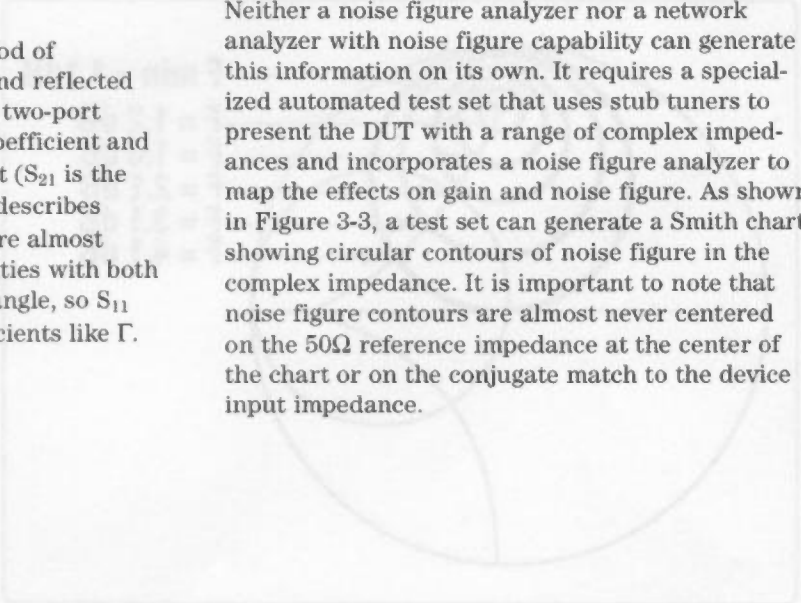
od of
nd reflected
two-port
oefficient and
t ($S_{21}$ is the
describes
re almost
ties with both
ngle, so $S_{11}$
cients like Γ.

Neither a noise figure analyzer nor a network analyzer with noise figure capability can generate this information on its own. It requires a specialized automated test set that uses stub tuners to present the DUT with a range of complex impedances and incorporates a noise figure analyzer to map the effects on gain and noise figure. As shown in Figure 3-3, a test set can generate a Smith chart showing circular contours of noise figure in the complex impedance. It is important to note that noise figure contours are almost never centered on the 50Ω reference impedance at the center of the chart or on the conjugate match to the device input impedance.